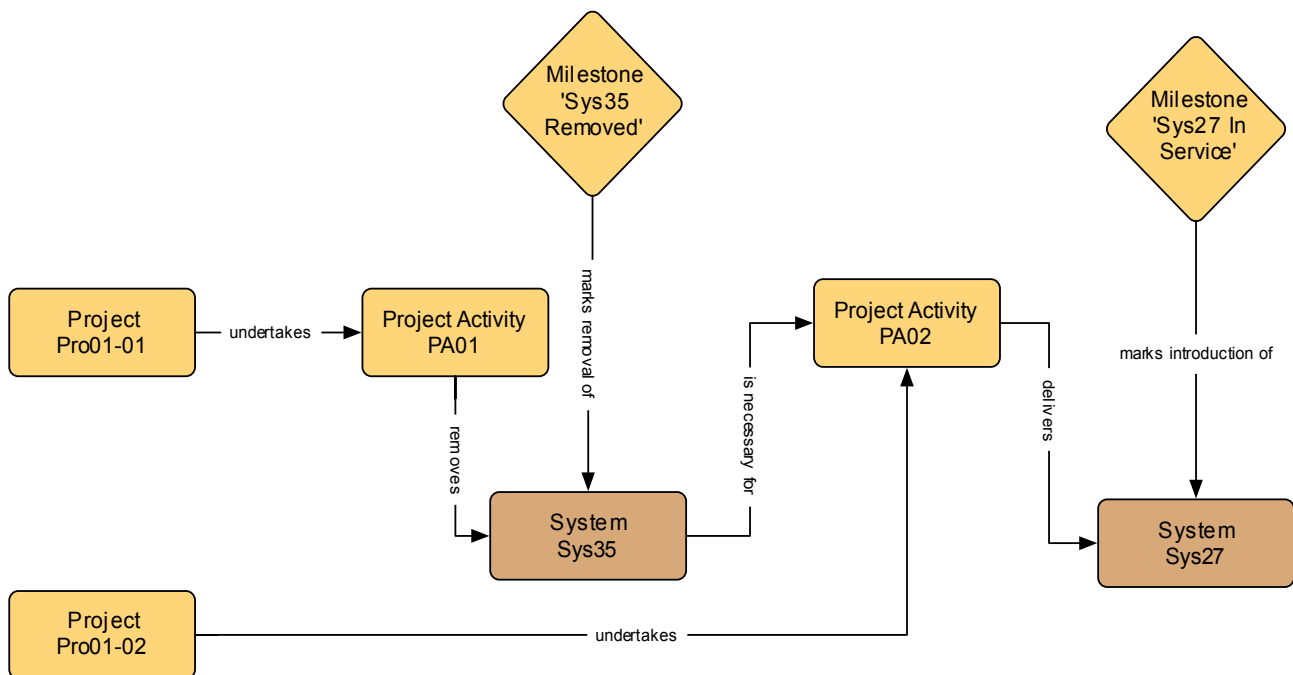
Milestone 'Sys35 Removed'

Milestone 'Sys27 In Service'

marks removal of

marks introduction of

Project Pro01-01

undertakes

Project Activity PA01

Project Activity PA02

removes

is necessary for

delivers

System Sys35

System Sys27

Project Pro01-02

undertakes